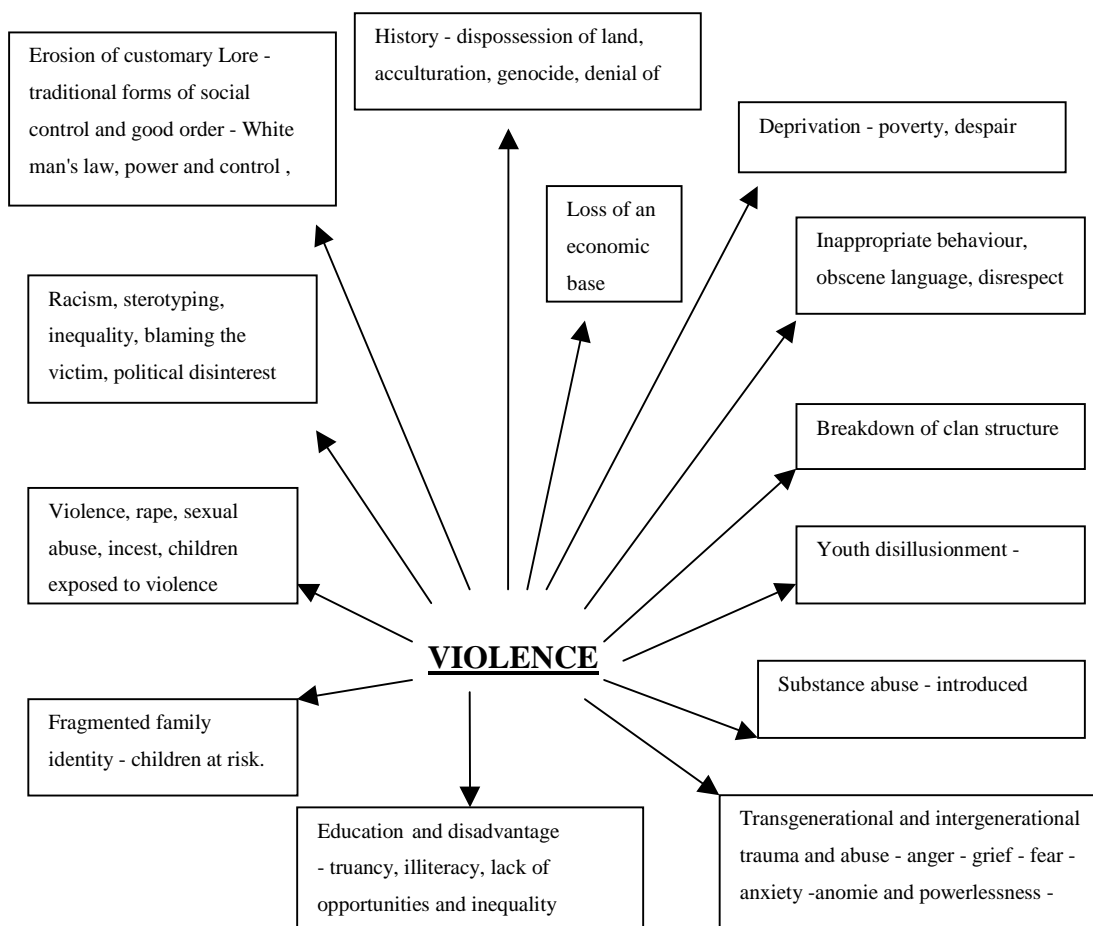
Erosion of customary Lore - traditional forms of social control and good order - White man's law, power and control ,

History - dispossession of land, acculturation, genocide, denial of

Deprivation - poverty, despair

Loss of an economic base

Inappropriate behaviour, obscene language, disrespect

Racism, sterotyping, inequality, blaming the victim, political disinterest

Breakdown of clan structure

Violence, rape, sexual abuse, incest, children exposed to violence

Youth disillusionment -

**VIOLENCE**

Substance abuse - introduced

Fragmented family identity - children at risk.

Education and disadvantage - truancy, illiteracy, lack of opportunities and inequality

Transgenerational and intergenerational trauma and abuse - anger - grief - fear - anxiety -anomie and powerlessness -